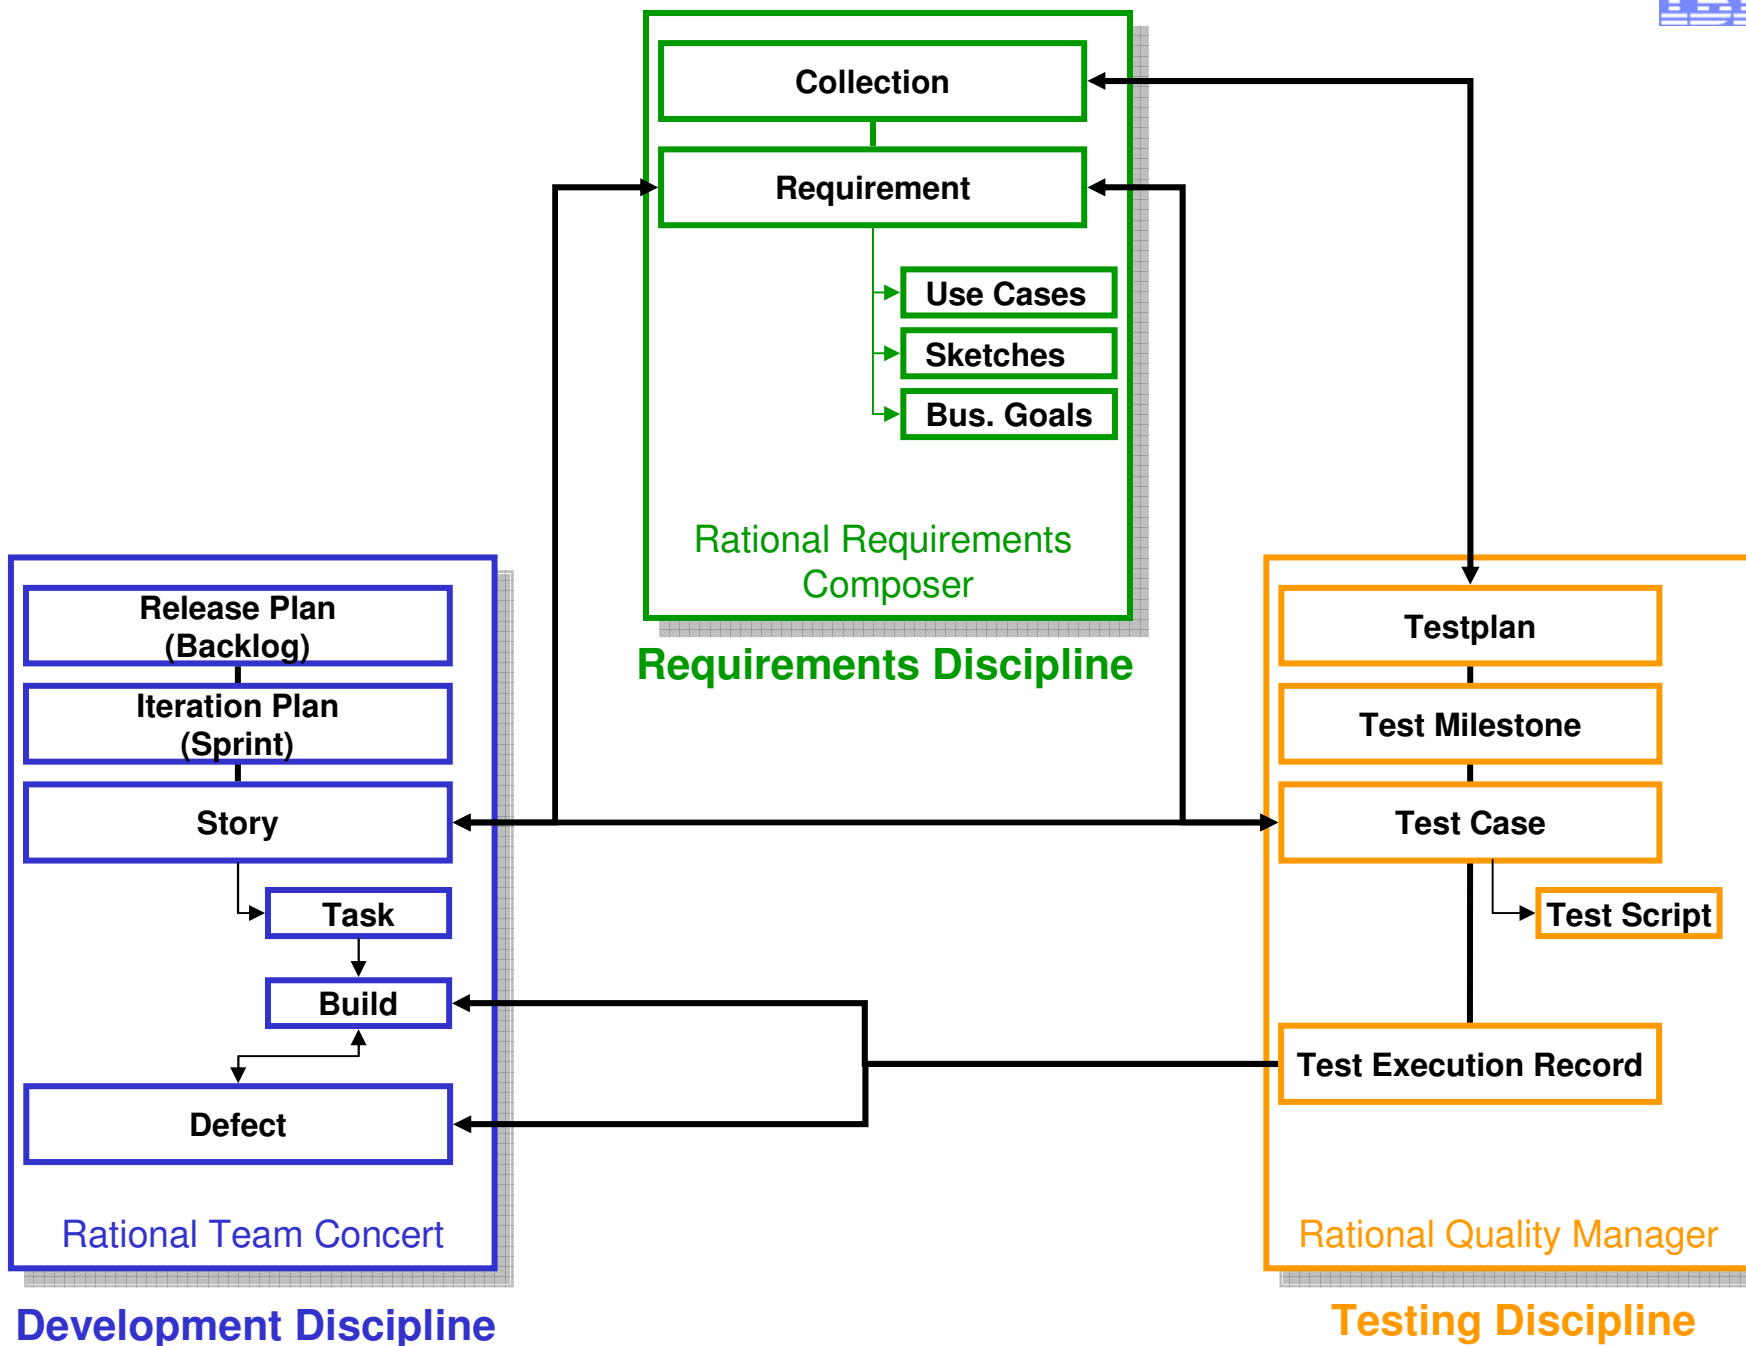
Collection

Requirement

Use Cases

Sketches

Bus. Goals

Rational Requirements Composer

Requirements Discipline

Release Plan (Backlog)

Iteration Plan (Sprint)

Story

Task

Build

Defect

Rational Team Concert

Development Discipline

Testplan

Test Milestone

Test Case

Test Script

Test Execution Record

Rational Quality Manager

Testing Discipline